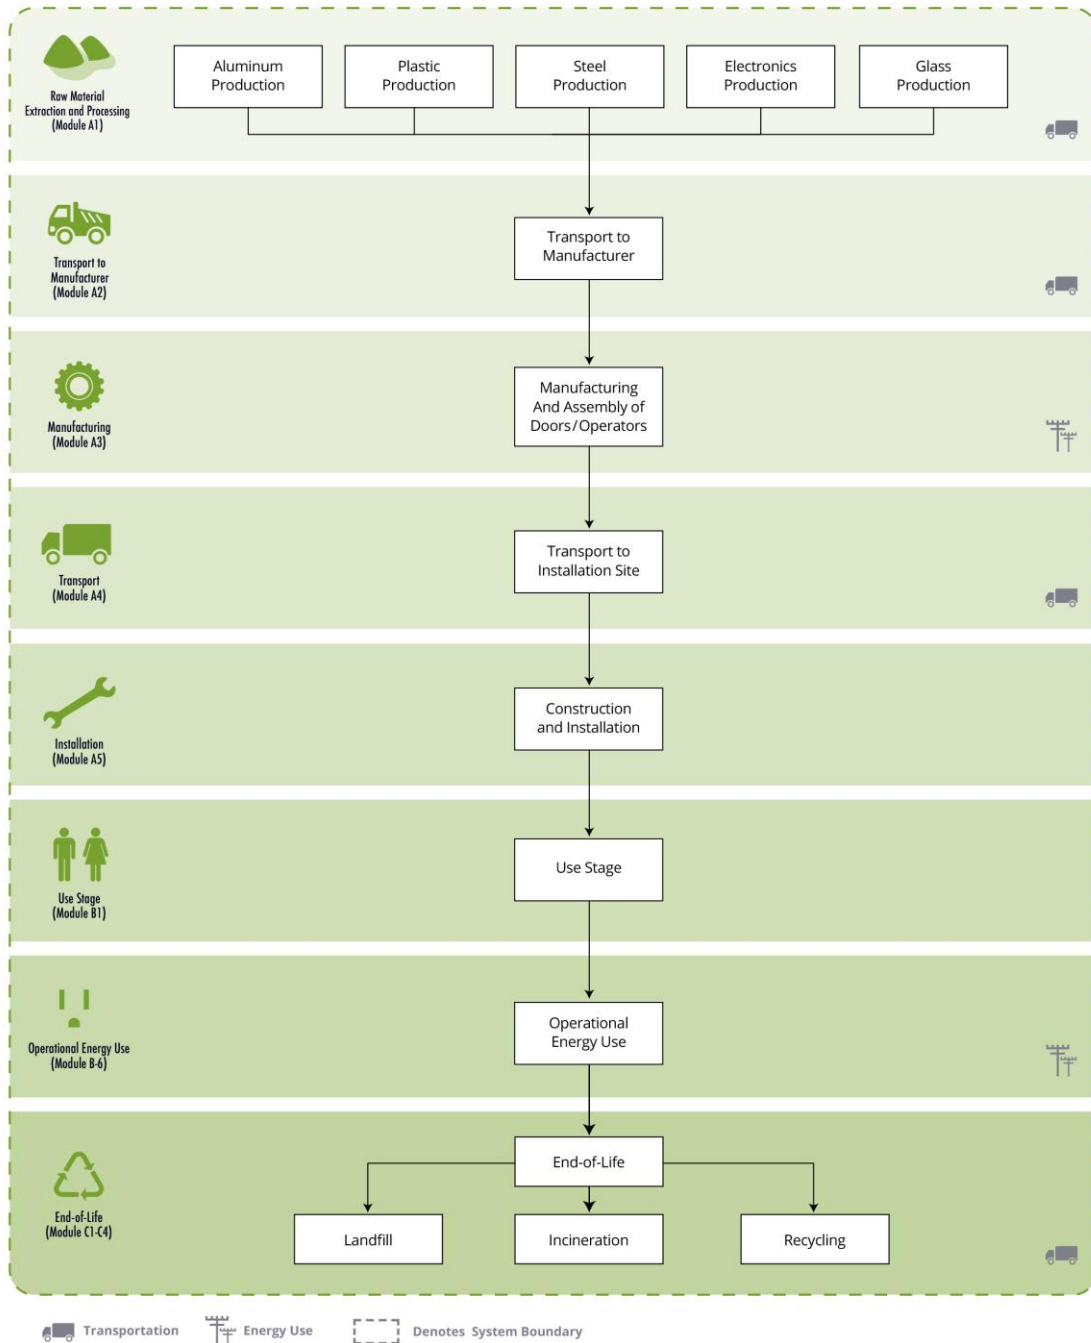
Raw Material Extraction and Processing (Module A1)

Aluminum Production

Plastic Production

Steel Production

Electronics Production

Glass Production

Transport to Manufacturer (Module A2)

Transport to Manufacturer

Manufacturing (Module A3)

Manufacturing And Assembly of Doors/Operators

Transport (Module A4)

Transport to Installation Site

Installation (Module A5)

Construction and Installation

Use Stage (Module B1)

Use Stage

Operational Energy Use (Module B-6)

Operational Energy Use

End-of-Life (Module C1-C4)

End-of-Life

Landfill

Incineration

Recycling

Transportation

Energy Use

Denotes System Boundary